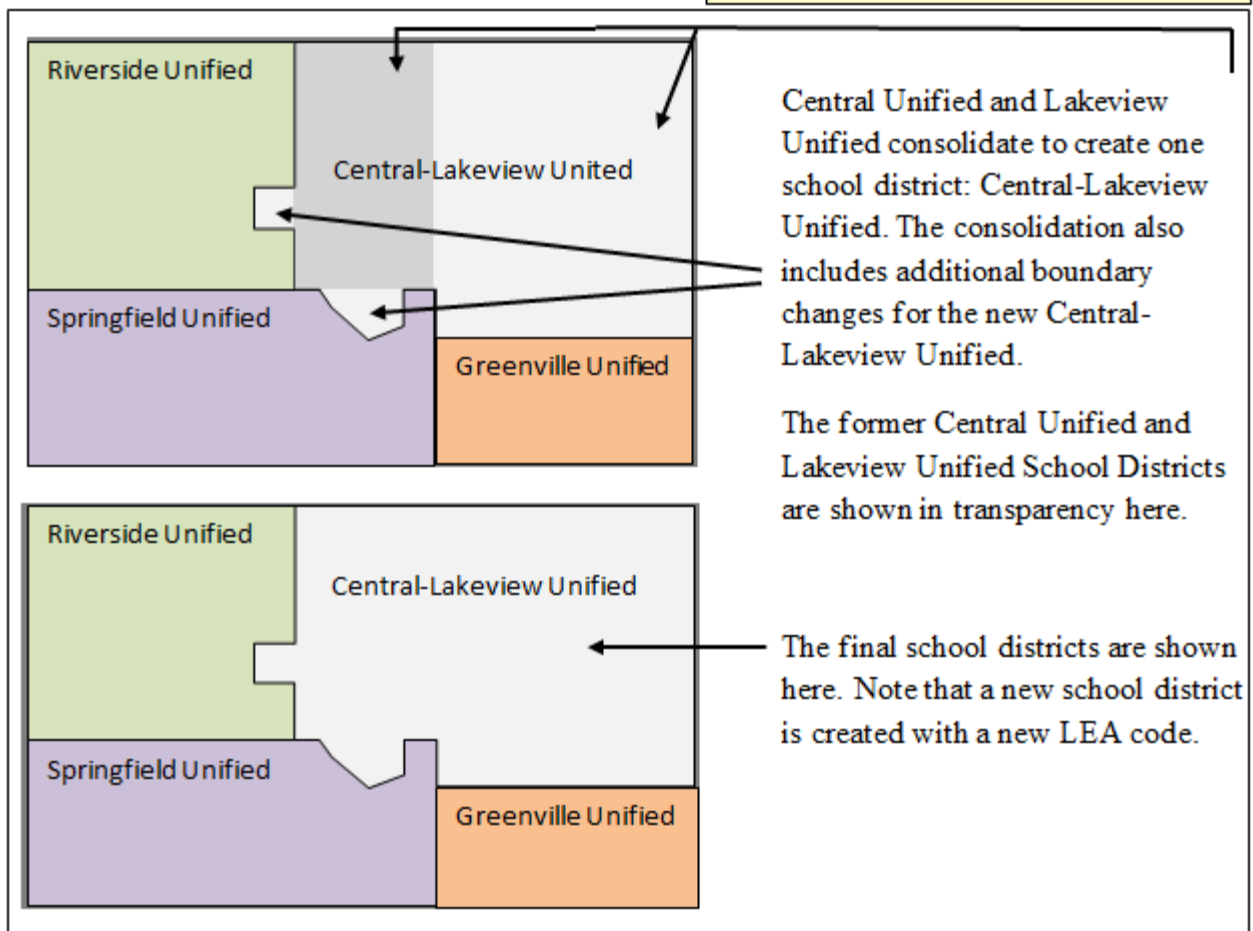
Riverside Unified

Central-Lakeview United

Springfield Unified

Greenville Unified

Central Unified and Lakeview Unified consolidate to create one school district: Central-Lakeview Unified. The consolidation also includes additional boundary changes for the new Central-Lakeview Unified.

The former Central Unified and Lakeview Unified School Districts are shown in transparency here.

Riverside Unified

Central-Lakeview Unified

Springfield Unified

Greenville Unified

The final school districts are shown here. Note that a new school district is created with a new LEA code.